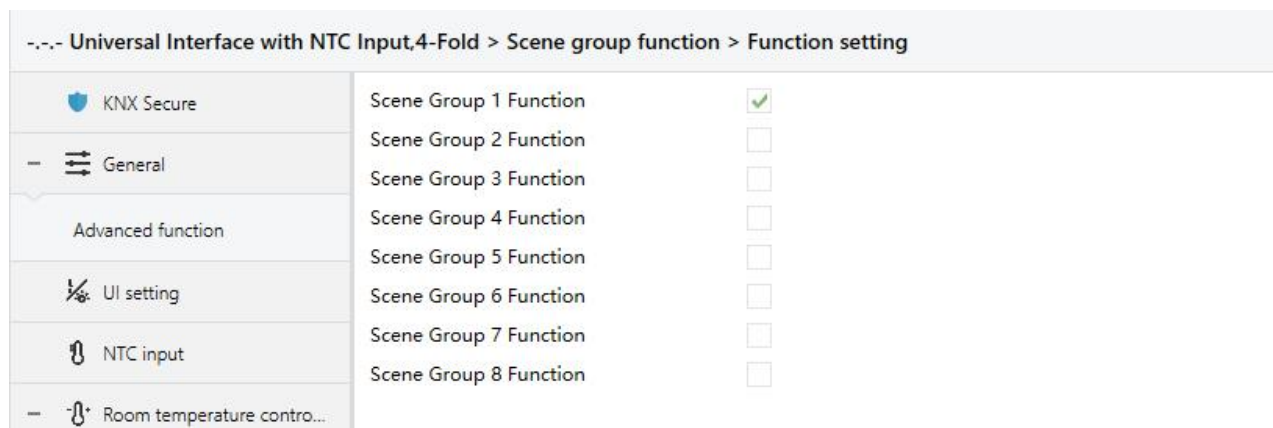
-.-.- Universal Interface with NTC Input,4-Fold > Scene group function > Function setting

KNX Secure

– General

Advanced function

UI setting

NTC input

– Room temperature contro...

Scene Group 1 Function ✓
Scene Group 2 Function
Scene Group 3 Function
Scene Group 4 Function
Scene Group 5 Function
Scene Group 6 Function
Scene Group 7 Function
Scene Group 8 Function